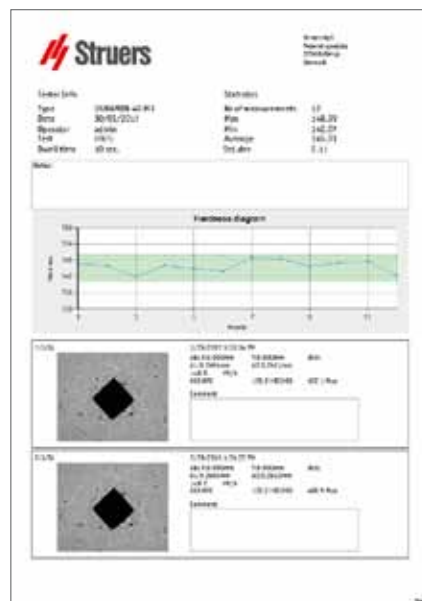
Struers

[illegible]
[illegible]
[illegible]
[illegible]

Series Info

Type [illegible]
Date 30/05/2011
Operator admin
Test HV1
Dwell time 10 sec.

Statistics

No of measurements 12
Max 148.39
Min 142.29
Average 145.73
Std.dev 2.11

Notes

Hardness diagram

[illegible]

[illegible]
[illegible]

Comments

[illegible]
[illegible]

Comments

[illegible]